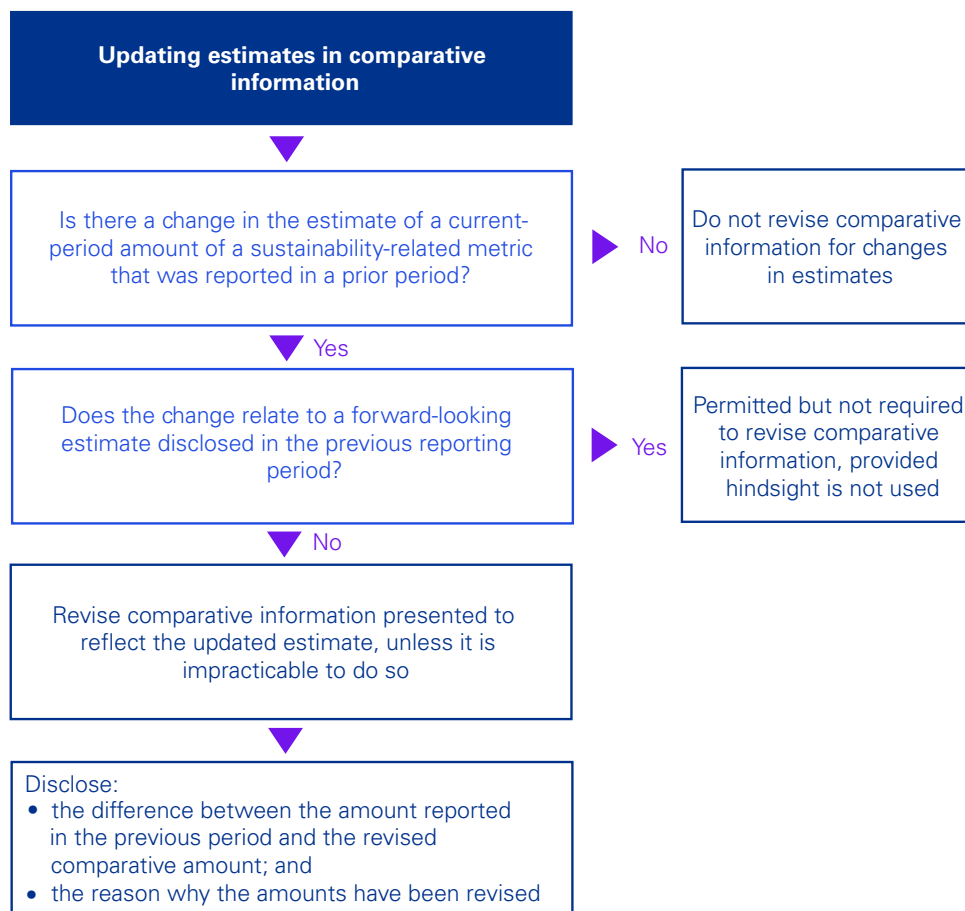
Updating estimates in comparative information

Is there a change in the estimate of a current-period amount of a sustainability-related metric that was reported in a prior period?

No

Do not revise comparative information for changes in estimates

Yes

Does the change relate to a forward-looking estimate disclosed in the previous reporting period?

Yes

Permitted but not required to revise comparative information, provided hindsight is not used

No

Revise comparative information presented to reflect the updated estimate, unless it is impracticable to do so

Disclose:
- the difference between the amount reported in the previous period and the revised comparative amount; and
- the reason why the amounts have been revised